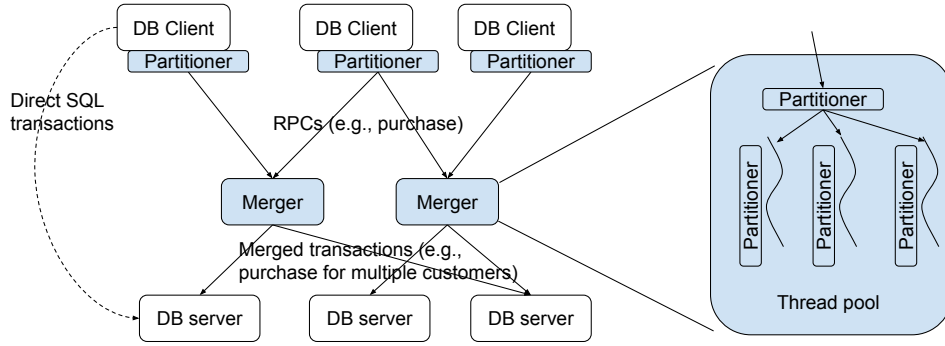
DB Client
Partitioner
DB Client
Partitioner
DB Client
Partitioner

Direct SQL transactions

RPCs (e.g., purchase)

Merger
Merger

Merged transactions (e.g., purchase for multiple customers)

DB server
DB server
DB server

Partitioner
Partitioner
Partitioner
Partitioner
Thread pool